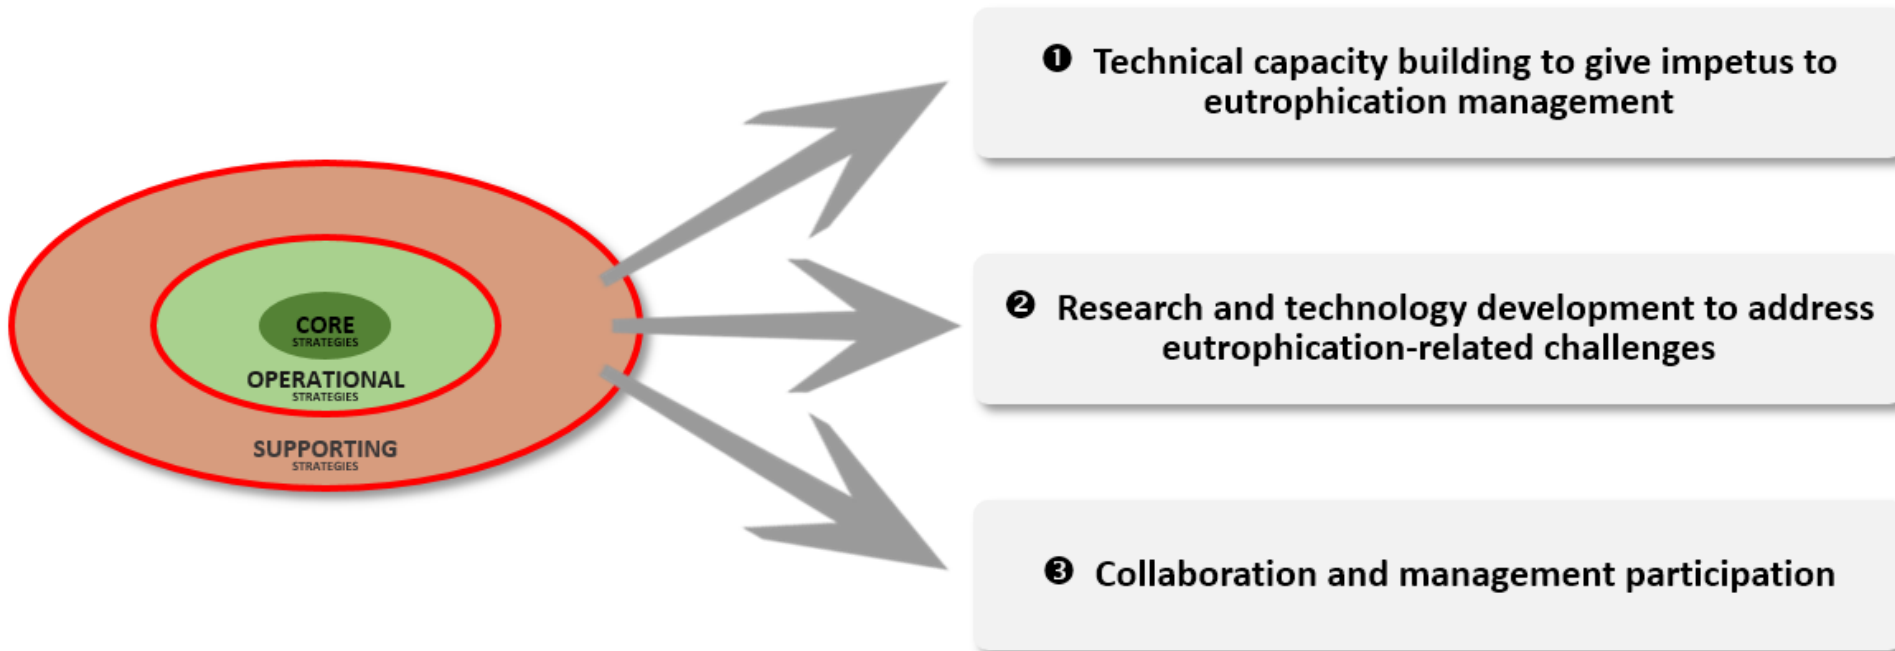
CORE
STRATEGIES

OPERATIONAL
STRATEGIES

SUPPORTING
STRATEGIES

❶ Technical capacity building to give impetus to eutrophication management

❷ Research and technology development to address eutrophication-related challenges

❸ Collaboration and management participation